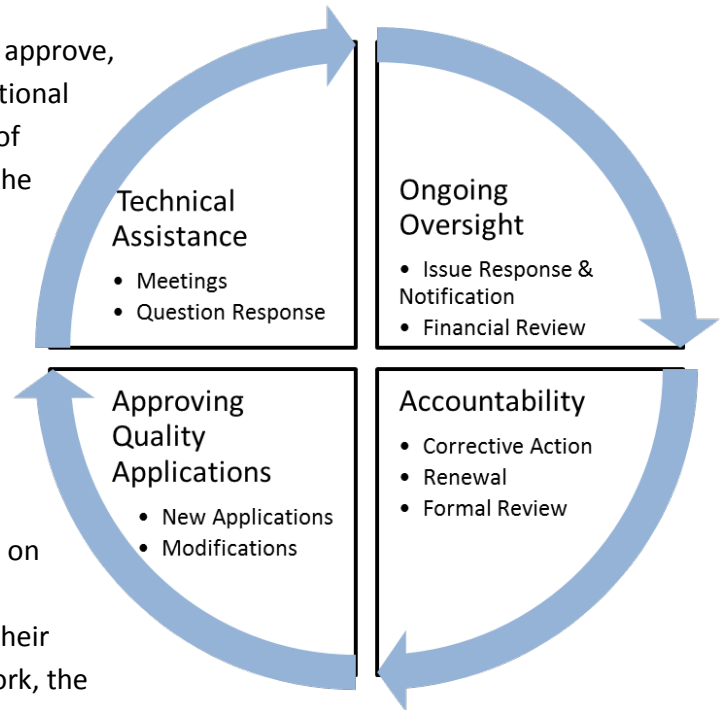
approve,
tional
of
he

on

heir
ork, the

Technical Assistance
- Meetings
- Question Response

Ongoing Oversight
- Issue Response & Notification
- Financial Review

Approving Quality Applications
- New Applications
- Modifications

Accountability
- Corrective Action
- Renewal
- Formal Review